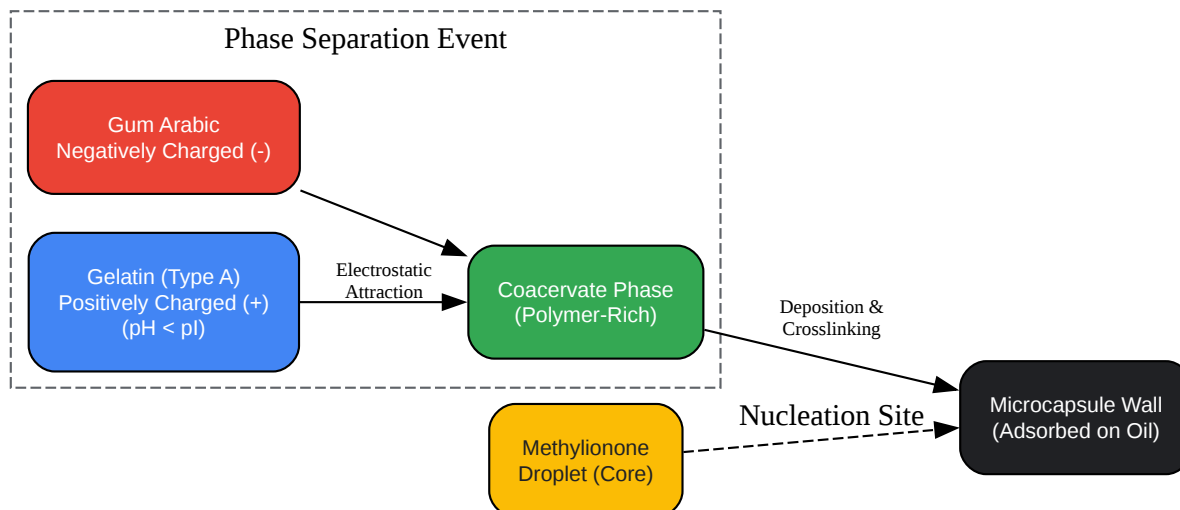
Phase Separation Event

Gum Arabic
Negatively Charged (-)

Gelatin (Type A)
Positively Charged (+)
(pH < pI)

Electrostatic
Attraction

Coacervate Phase
(Polymer-Rich)

Deposition &
Crosslinking

Methylionone
Droplet (Core)

Nucleation Site

Microcapsule Wall
(Adsorbed on Oil)